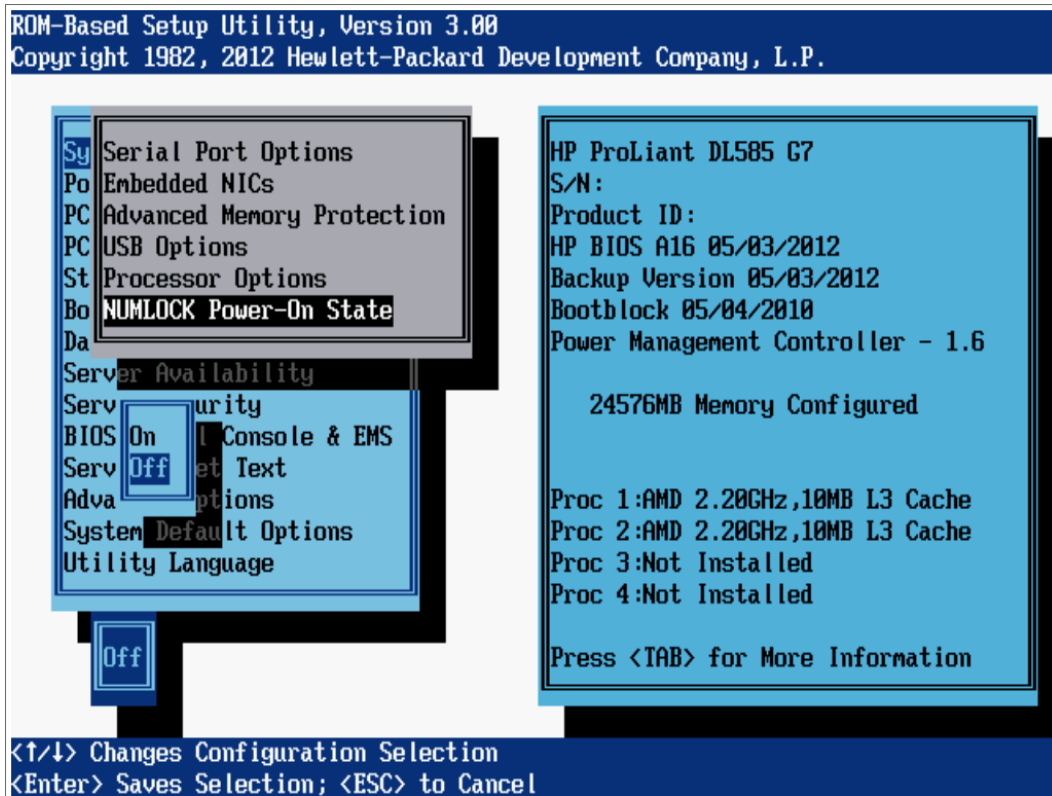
ROM-Based Setup Utility, Version 3.00
Copyright 1982, 2012 Hewlett-Packard Development Company, L.P.

Sy Serial Port Options
Po Embedded NICs
PC Advanced Memory Protection
PC USB Options
St Processor Options
Bo NUMLOCK Power-On State
Da
Server Availability
Serv On urity
BIOS On l Console & EMS
Serv Off et Text
Adva ptions
System Default Options
Utility Language

Off

HP ProLiant DL585 G7
S/N:
Product ID:
HP BIOS A16 05/03/2012
Backup Version 05/03/2012
Bootblock 05/04/2010
Power Management Controller - 1.6

24576MB Memory Configured

Proc 1:AMD 2.20GHz,10MB L3 Cache
Proc 2:AMD 2.20GHz,10MB L3 Cache
Proc 3:Not Installed
Proc 4:Not Installed

Press <TAB> for More Information

<↑/↓> Changes Configuration Selection
<Enter> Saves Selection; <ESC> to Cancel